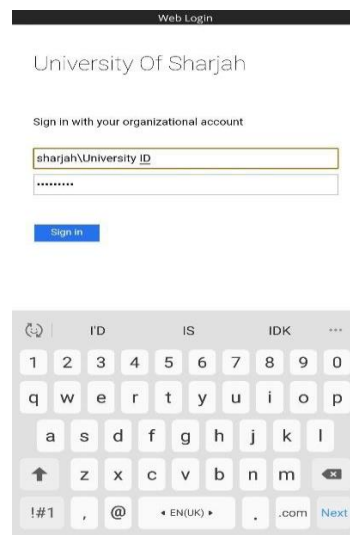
Web Login

University Of Sharjah

Sign in with your organizational account

sharjah\University ID

•••••••••

Sign in

I'D IS IDK ···

1 2 3 4 5 6 7 8 9 0

q w e r t y u i o p

a s d f g h j k l

z x c v b n m

!#1 , @ ◂ EN(UK) ▸ . .com Next